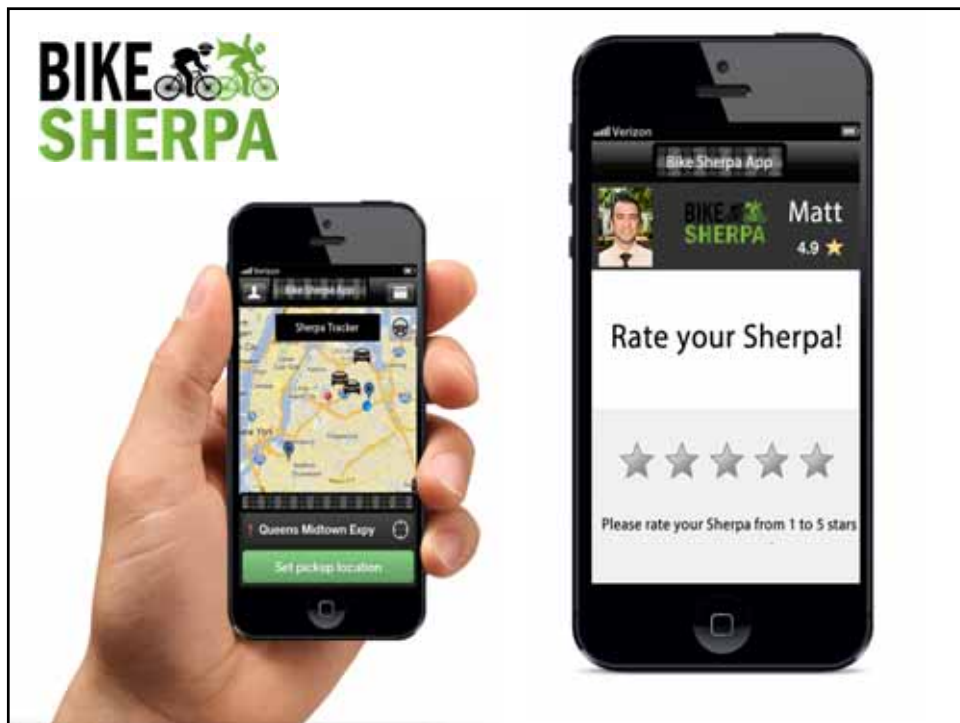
BIKE SHERPA

Verizon

Bike Sherpa App

Sherpa Tracker

New York

Queens Midtown Expy

Set pickup location

Verizon

Bike Sherpa App

BIKE SHERPA

Matt

4.9 ★

Rate your Sherpa!

Please rate your Sherpa from 1 to 5 stars